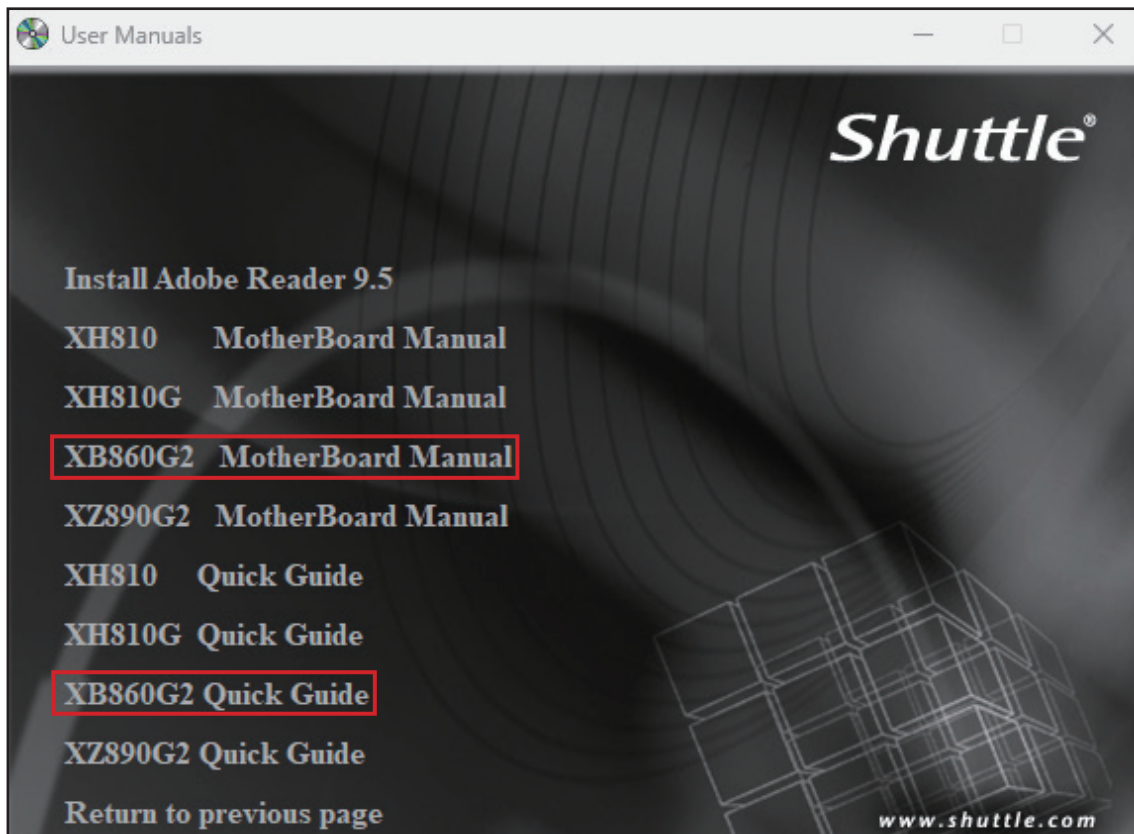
User Manuals

Shuttle®

Install Adobe Reader 9.5

XH810 MotherBoard Manual

XH810G MotherBoard Manual

XB860G2 MotherBoard Manual

XZ890G2 MotherBoard Manual

XH810 Quick Guide

XH810G Quick Guide

XB860G2 Quick Guide

XZ890G2 Quick Guide

Return to previous page

www.shuttle.com